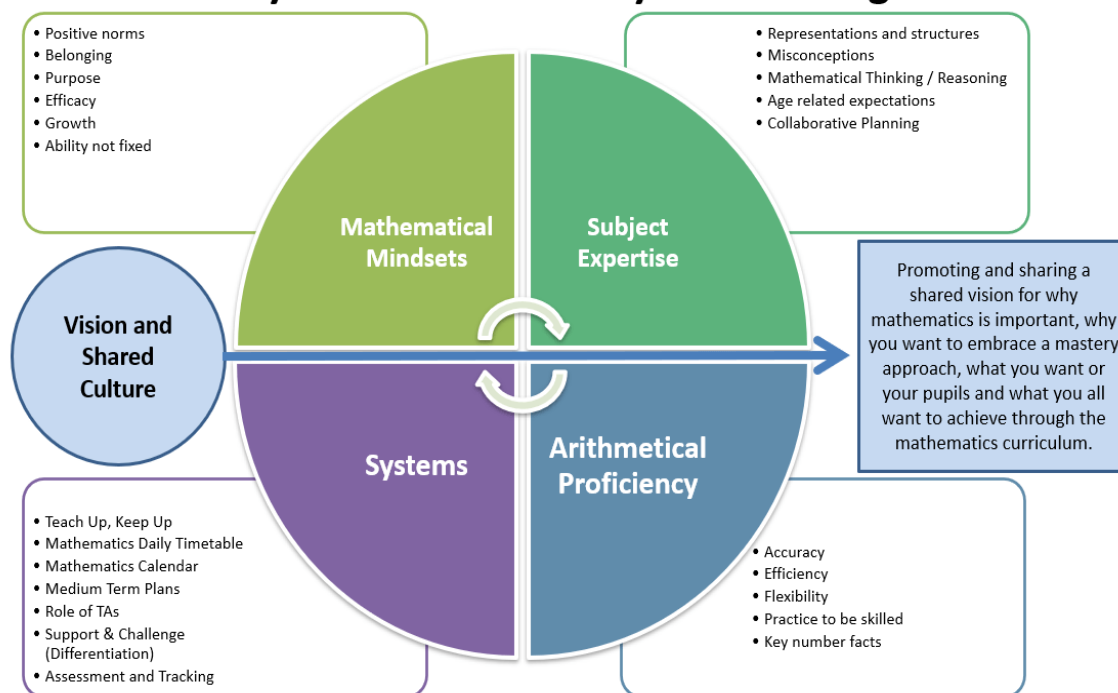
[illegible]

- Positive norms
- Belonging
- Purpose
- Efficacy
- Growth
- Ability not fixed

- Representations and structures
- Misconceptions
- Mathematical Thinking / Reasoning
- Age related expectations
- Collaborative Planning

Mathematical Mindsets

Subject Expertise

Vision and Shared Culture

Promoting and sharing a shared vision for why mathematics is important, why you want to embrace a mastery approach, what you want or your pupils and what you all want to achieve through the mathematics curriculum.

Systems

Arithmetical Proficiency

- Teach Up, Keep Up
- Mathematics Daily Timetable
- Mathematics Calendar
- Medium Term Plans
- Role of TAs
- Support & Challenge (Differentiation)
- Assessment and Tracking

- Accuracy
- Efficiency
- Flexibility
- Practice to be skilled
- Key number facts